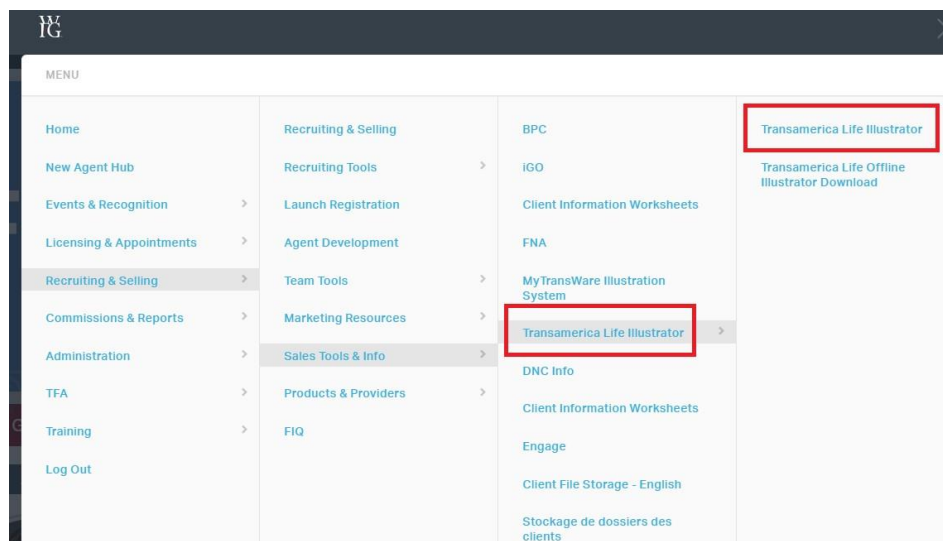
WIG

MENU

Home
New Agent Hub
Events & Recognition
Licensing & Appointments
Recruiting & Selling
Commissions & Reports
Administration
TFA
Training
Log Out

Recruiting & Selling
Recruiting Tools
Launch Registration
Agent Development
Team Tools
Marketing Resources
Sales Tools & Info
Products & Providers
FIQ

BPC
iGO
Client Information Worksheets
FNA
MyTransWare Illustration System
Transamerica Life Illustrator
DNC Info
Client Information Worksheets
Engage
Client File Storage - English
Stockage de dossiers des clients

Transamerica Life Illustrator
Transamerica Life Offline Illustrator Download